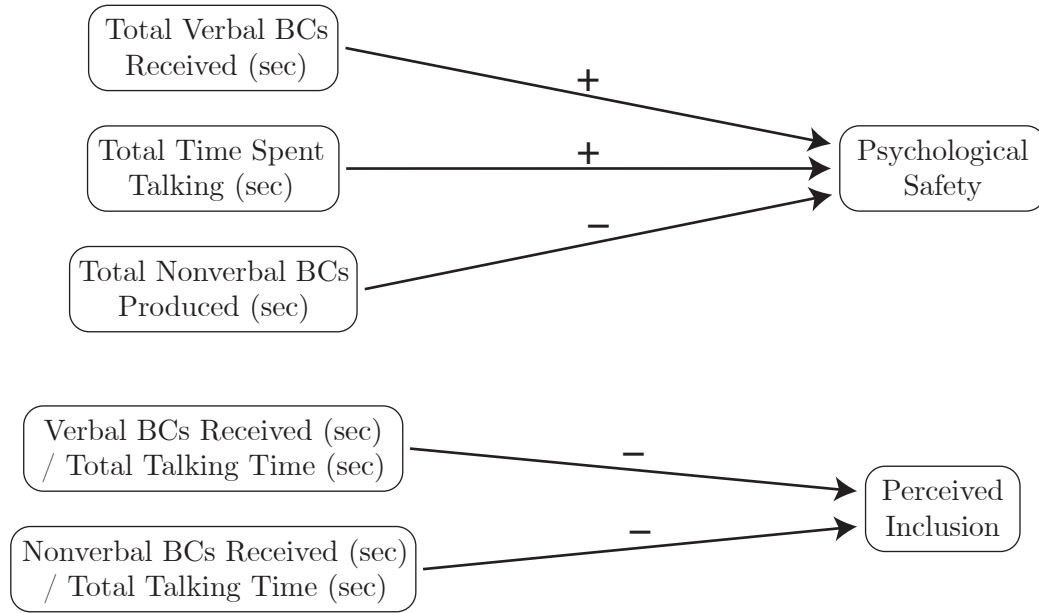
Total Verbal BCs Received (sec)

+

Total Time Spent Talking (sec)

+

Psychological Safety

−

Total Nonverbal BCs Produced (sec)

Verbal BCs Received (sec) / Total Talking Time (sec)

−

Perceived Inclusion

−

Nonverbal BCs Received (sec) / Total Talking Time (sec)